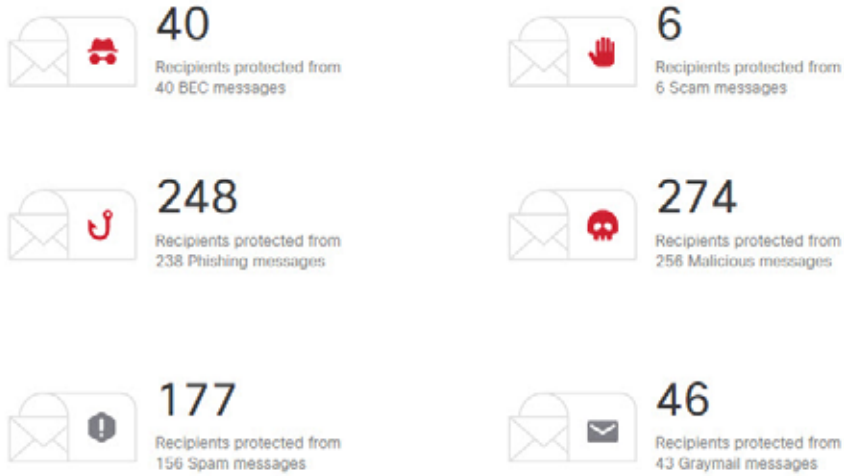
40
Recipients protected from 40 BEC messages

6
Recipients protected from 6 Scam messages

248
Recipients protected from 238 Phishing messages

274
Recipients protected from 256 Malicious messages

177
Recipients protected from 156 Spam messages

46
Recipients protected from 43 Graymail messages